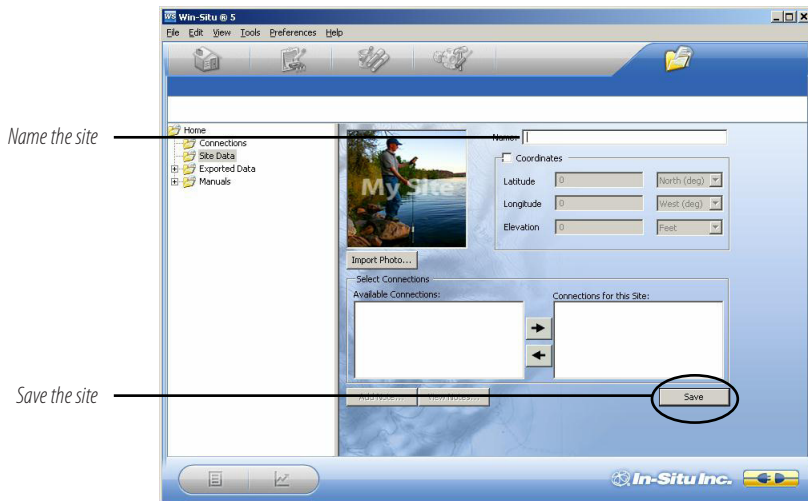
Win-Situ ® 5

File Edit View Tools Preferences Help

Name the site

Home
Connections
Site Data
Exported Data
Manuals

My Site

Name:

Coordinates

Latitude 0 North (deg)

Longitude 0 West (deg)

Elevation 0 Feet

Import Photo...

Select Connections

Available Connections:

Connections for this Site:

Save the site

Add Notes... View Notes...

Save

In-Situ Inc.